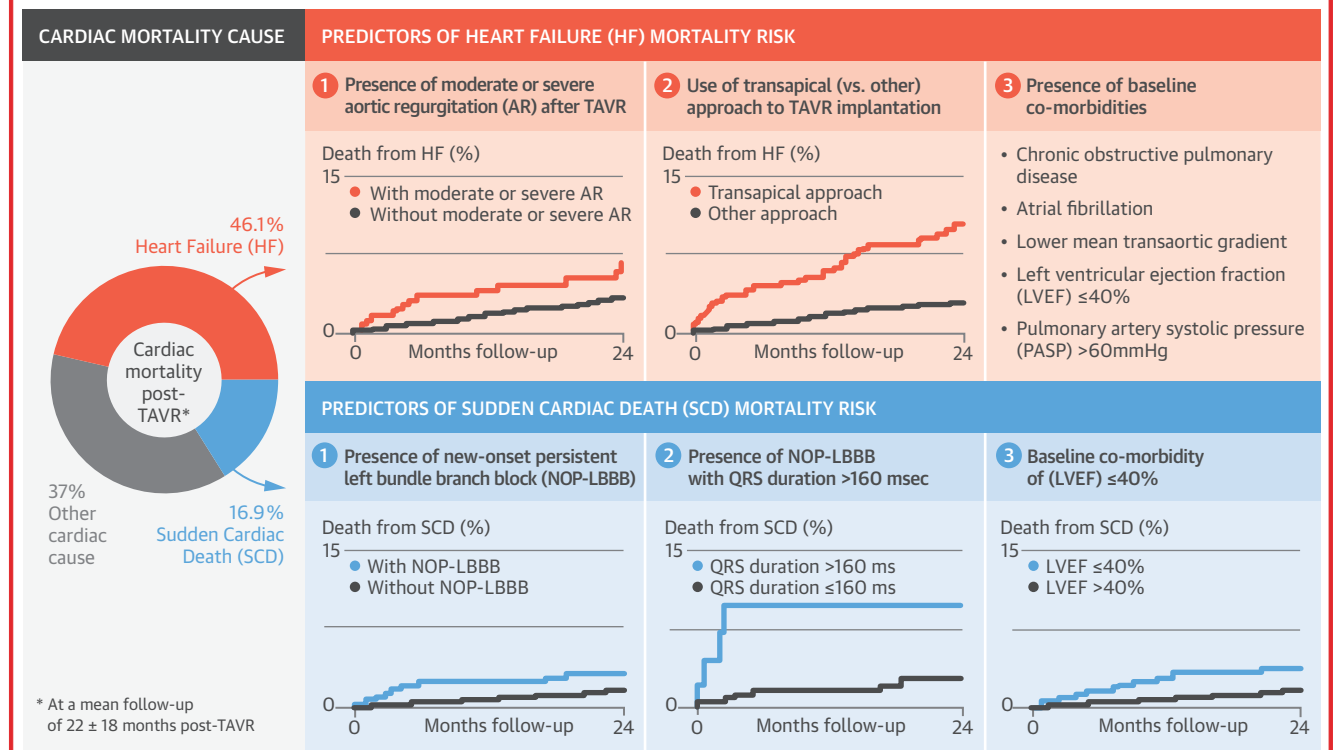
CARDIAC MORTALITY CAUSE

Cardiac mortality post-TAVR*

46.1%
Heart Failure (HF)

16.9%
Sudden Cardiac Death (SCD)

37%
Other cardiac cause

* At a mean follow-up of 22 ± 18 months post-TAVR

PREDICTORS OF HEART FAILURE (HF) MORTALITY RISK

1 Presence of moderate or severe aortic regurgitation (AR) after TAVR

Death from HF (%)
15
0
● With moderate or severe AR
● Without moderate or severe AR
0 Months follow-up 24

2 Use of transapical (vs. other) approach to TAVR implantation

Death from HF (%)
15
0
● Transapical approach
● Other approach
0 Months follow-up 24

3 Presence of baseline co-morbidities

• Chronic obstructive pulmonary disease
• Atrial fibrillation
• Lower mean transaortic gradient
• Left ventricular ejection fraction (LVEF) ≤40%
• Pulmonary artery systolic pressure (PASP) >60mmHg

PREDICTORS OF SUDDEN CARDIAC DEATH (SCD) MORTALITY RISK

1 Presence of new-onset persistent left bundle branch block (NOP-LBBB)

Death from SCD (%)
15
0
● With NOP-LBBB
● Without NOP-LBBB
0 Months follow-up 24

2 Presence of NOP-LBBB with QRS duration >160 msec

Death from SCD (%)
15
0
● QRS duration >160 ms
● QRS duration ≤160 ms
0 Months follow-up 24

3 Baseline co-morbidity of (LVEF) ≤40%

Death from SCD (%)
15
0
● LVEF ≤40%
● LVEF >40%
0 Months follow-up 24